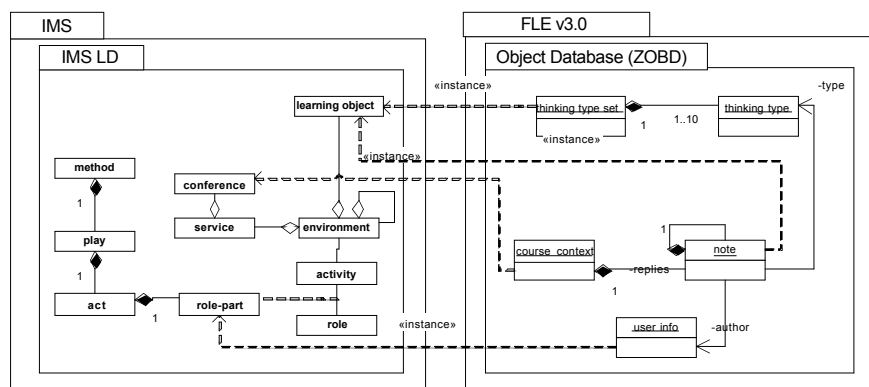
IMS

IMS LD

learning object

method

1

conference

play

service

environment

1

activity

act

role-part

1

role

FLE v3.0

Object Database (ZOBD)

«instance»

thinking type set

1

1..10

thinking type

-type

«instance»

«instance»

1

course_context

note

-replies

1

«instance»

user info

-author